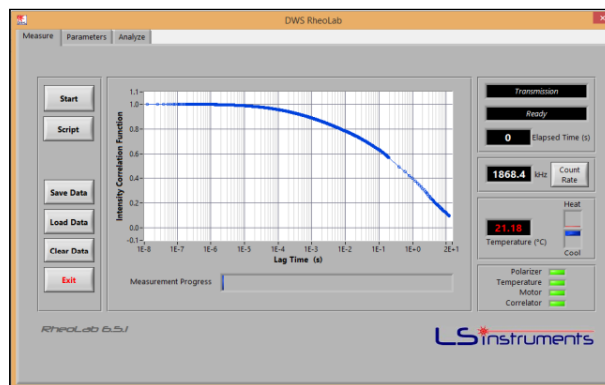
DWS RheoLab

Measure | Parameters | Analyze

Start

Script

Save Data

Load Data

Clear Data

Exit

1.1
1.0
0.9
0.8
0.7
0.6
0.5
0.4
0.3
0.2
0.1
0.0

Intensity Correlation Function

1E-8 1E-7 1E-6 1E-5 1E-4 1E-3 1E-2 1E-1 1E+0 2E+1

Lag Time (s)

Measurement Progress

Transmission

Ready

0 Elapsed Time (s)

1868.4 kHz Count Rate

21.18 Temperature (°C)

Heat

Cool

Polarizer
Temperature
Motor
Correlator

RheoLab 6.5.1

LS instruments